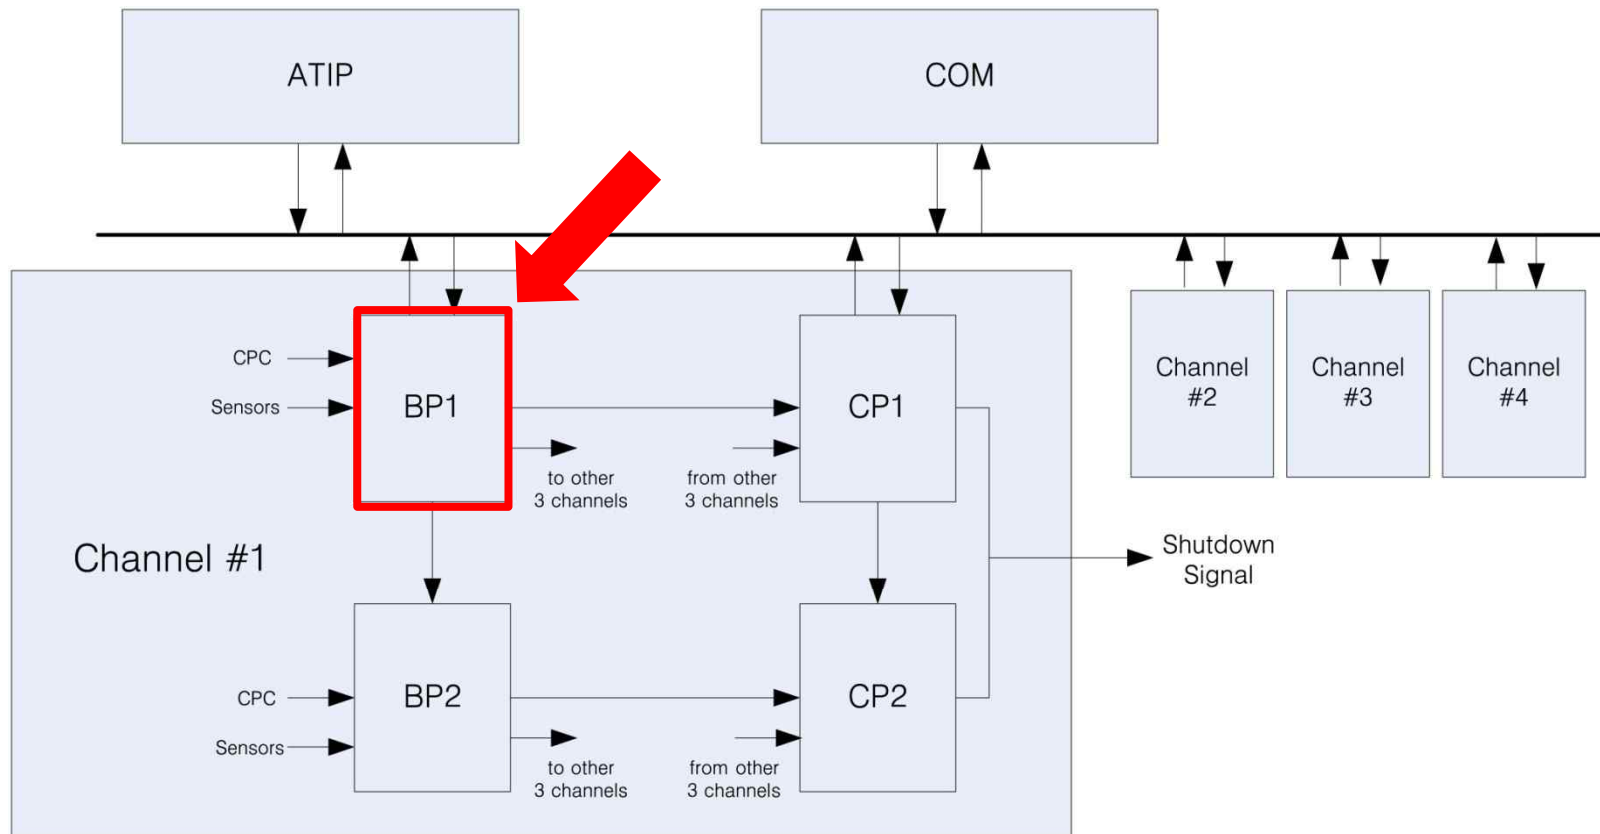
ATIP

COM

CPC

Sensors

BP1

to other 3 channels

from other 3 channels

CP1

Channel #2

Channel #3

Channel #4

Channel #1

Shutdown Signal

CPC

Sensors

BP2

to other 3 channels

from other 3 channels

CP2